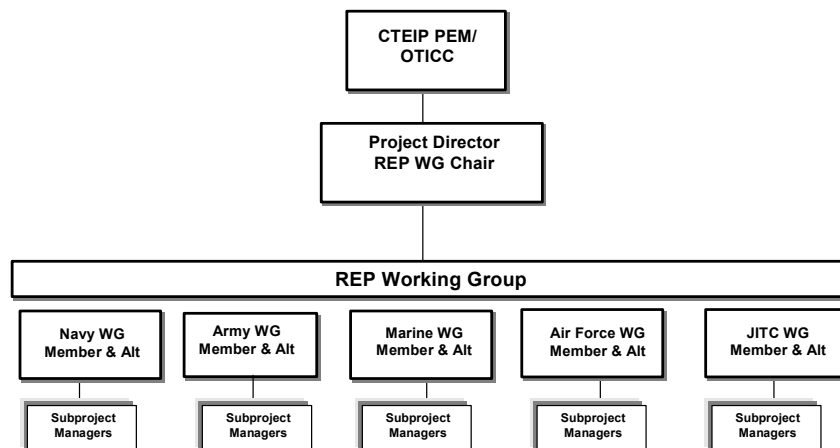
CTEIP PEM/
OTICC

Project Director
REP WG Chair

REP Working Group

Navy WG
Member & Alt

Army WG
Member & Alt

Marine WG
Member & Alt

Air Force WG
Member & Alt

JITC WG
Member & Alt

Subproject
Managers

Subproject
Managers

Subproject
Managers

Subproject
Managers

Subproject
Managers